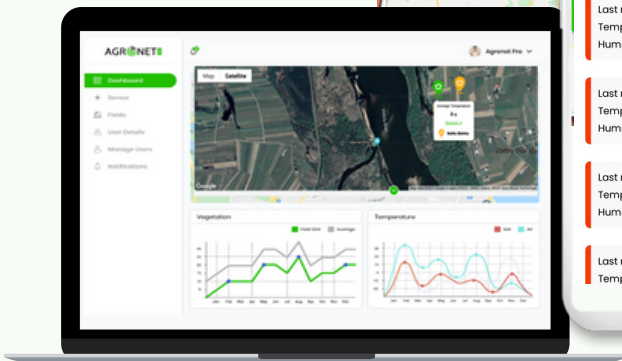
AGRONET

Agronet Pro

Dashboard
Sensor
Fields
User Details
Manage Users
Notifications

Map Satellite

Google

Vegetation
Field SDA Average

Jan Feb Mar Apr May Jun Jul Aug Sep Oct Nov Dec

Temperature
Soil Air

Jan Feb Mar Apr May Jun Jul Aug Sep Oct Nov Dec

Last r
Temp
Humi

Last r
Temp
Humi

Last r
Temp
Humi

Last r
Temp